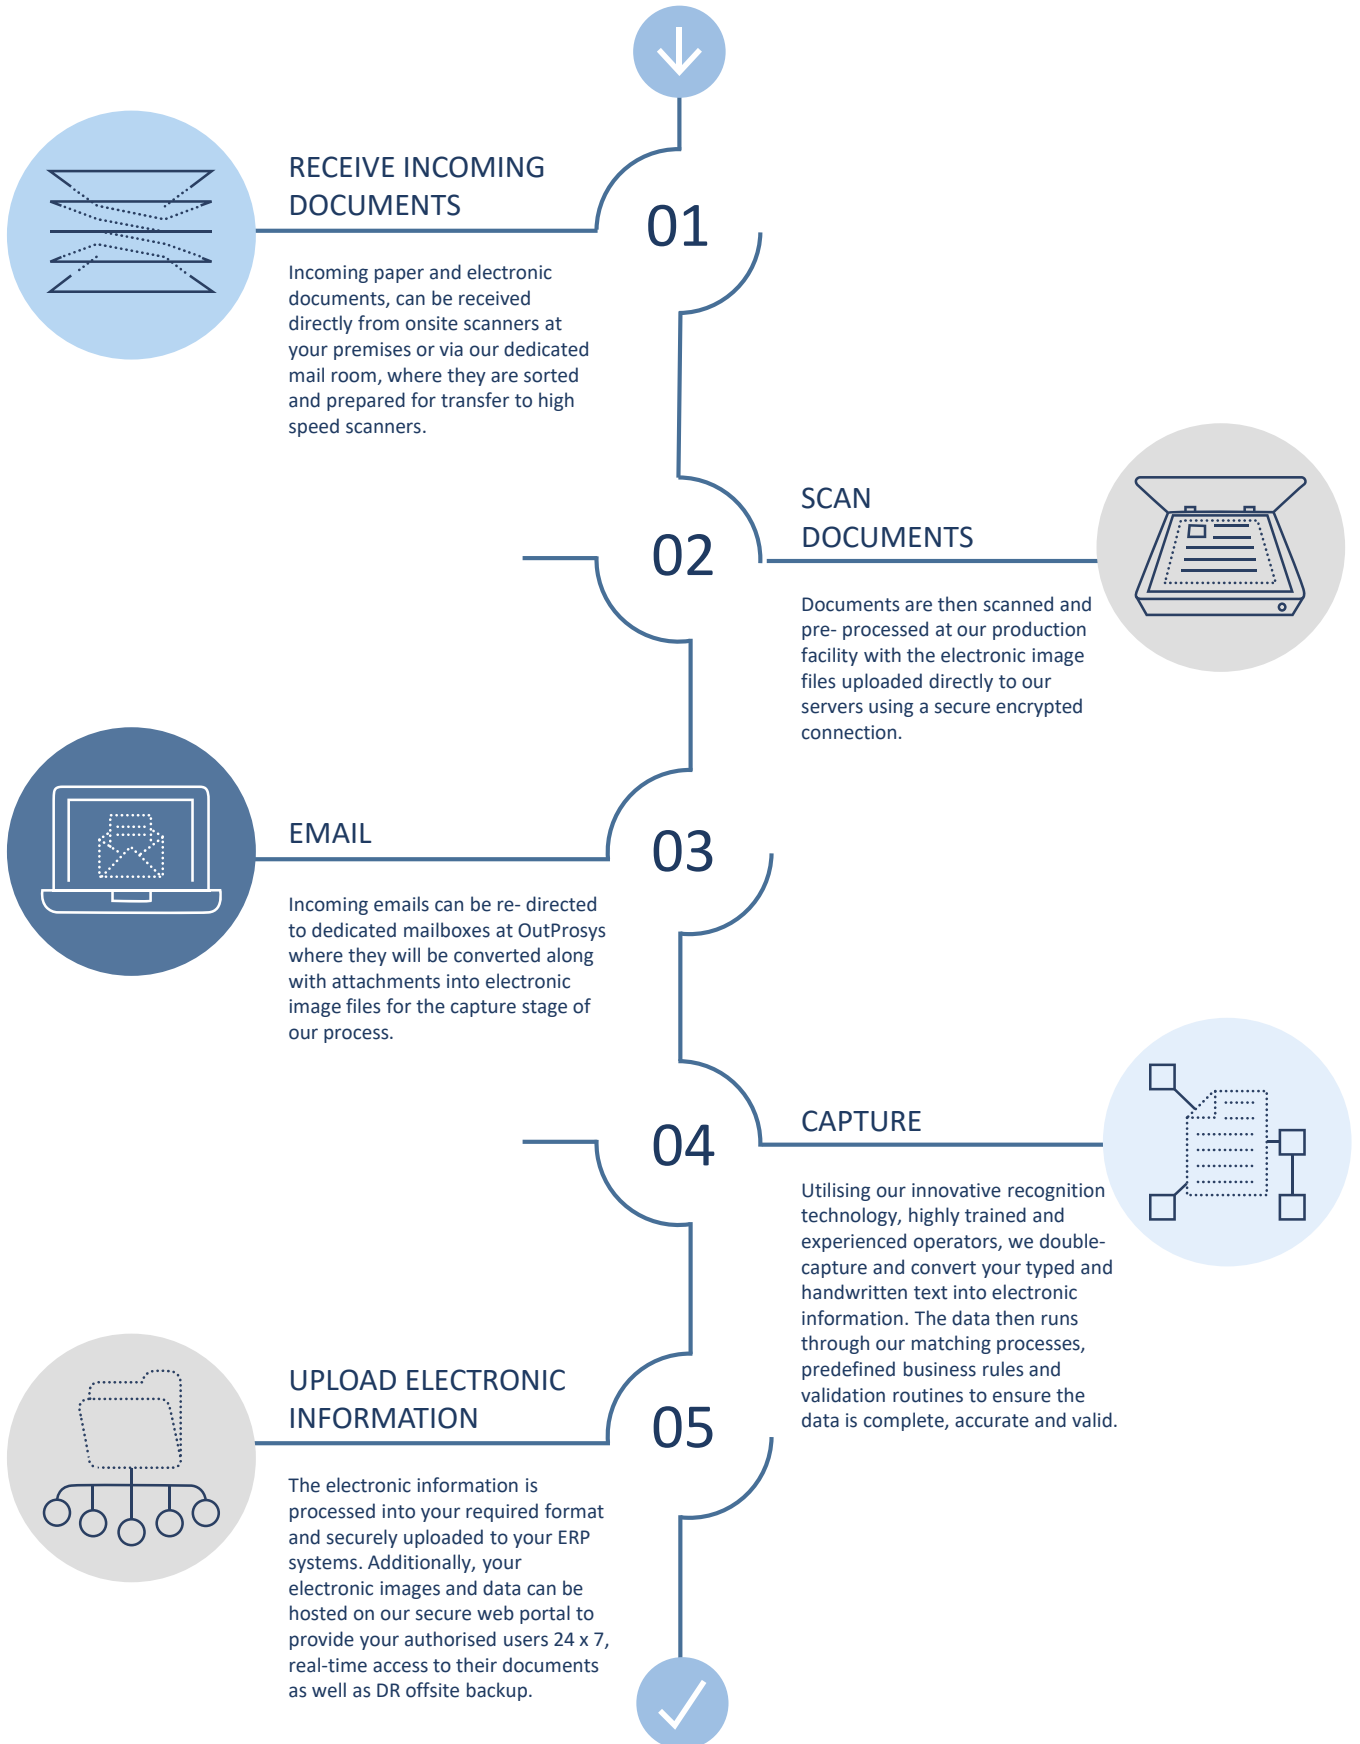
RECEIVE INCOMING DOCUMENTS

01

Incoming paper and electronic documents, can be received directly from onsite scanners at your premises or via our dedicated mail room, where they are sorted and prepared for transfer to high speed scanners.

02

SCAN DOCUMENTS

Documents are then scanned and pre- processed at our production facility with the electronic image files uploaded directly to our servers using a secure encrypted connection.

EMAIL

03

Incoming emails can be re- directed to dedicated mailboxes at OutProsys where they will be converted along with attachments into electronic image files for the capture stage of our process.

04

CAPTURE

Utilising our innovative recognition technology, highly trained and experienced operators, we double-capture and convert your typed and handwritten text into electronic information. The data then runs through our matching processes, predefined business rules and validation routines to ensure the data is complete, accurate and valid.

UPLOAD ELECTRONIC INFORMATION

05

The electronic information is processed into your required format and securely uploaded to your ERP systems. Additionally, your electronic images and data can be hosted on our secure web portal to provide your authorised users 24 x 7, real-time access to their documents as well as DR offsite backup.